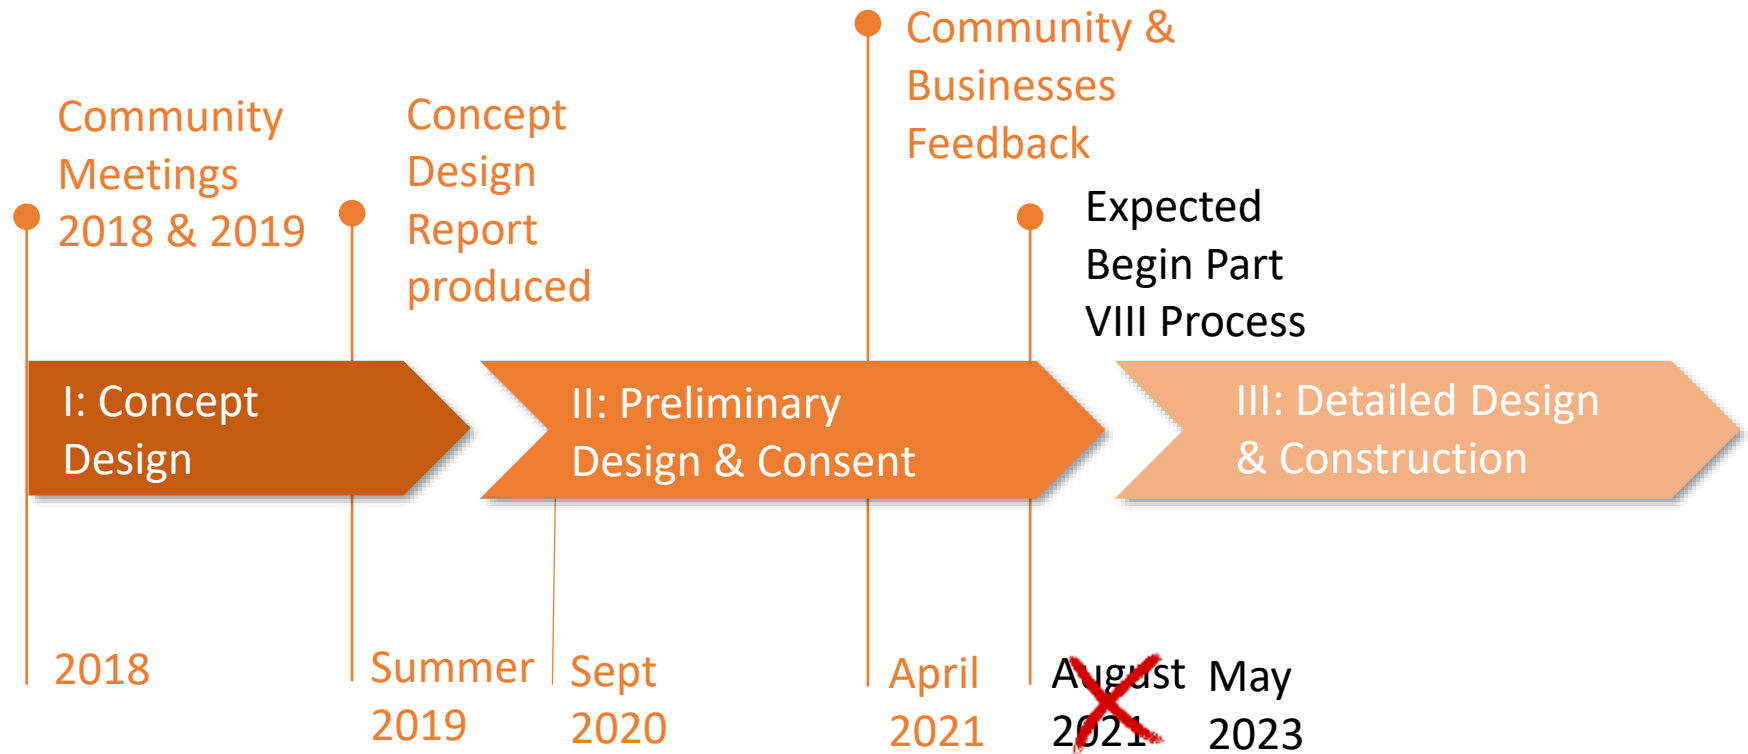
Community Meetings 2018 & 2019

Concept Design Report produced

Community & Businesses Feedback

Expected Begin Part VIII Process

I: Concept Design

II: Preliminary Design & Consent

III: Detailed Design & Construction

2018

Summer 2019

Sept 2020

April 2021

August 2021

May 2023